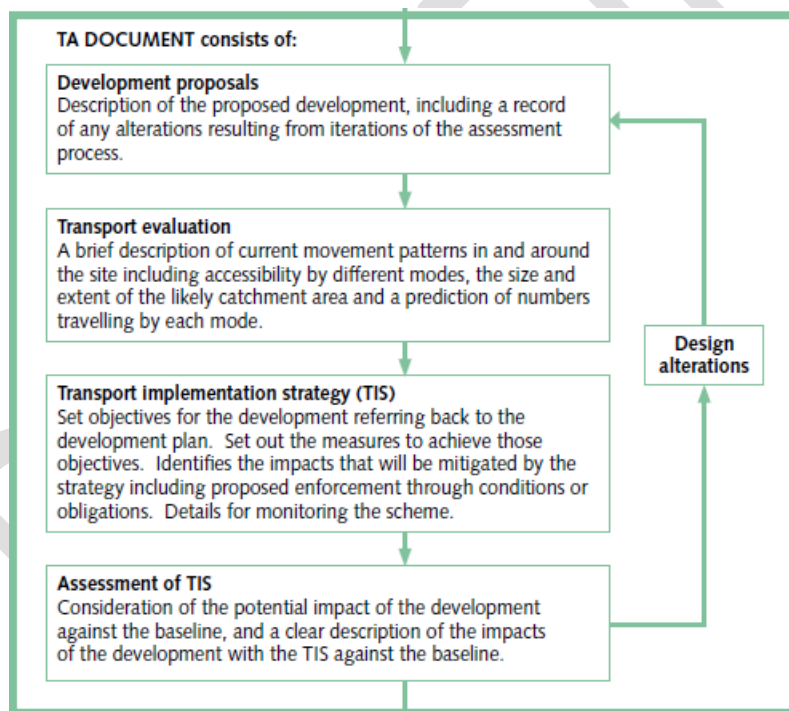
TA DOCUMENT consists of:

Development proposals
Description of the proposed development, including a record of any alterations resulting from iterations of the assessment process.

Transport evaluation
A brief description of current movement patterns in and around the site including accessibility by different modes, the size and extent of the likely catchment area and a prediction of numbers travelling by each mode.

Transport implementation strategy (TIS)
Set objectives for the development referring back to the development plan. Set out the measures to achieve those objectives. Identifies the impacts that will be mitigated by the strategy including proposed enforcement through conditions or obligations. Details for monitoring the scheme.

Assessment of TIS
Consideration of the potential impact of the development against the baseline, and a clear description of the impacts of the development with the TIS against the baseline.

Design alterations